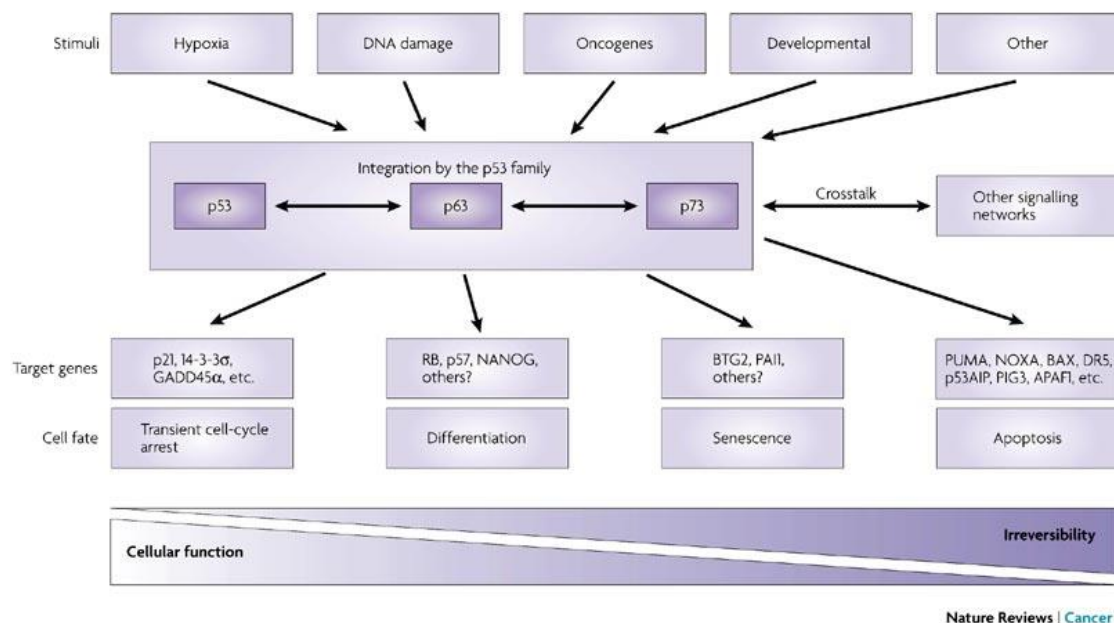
Stimuli

Hypoxia

DNA damage

Oncogenes

Developmental

Other

Integration by the p53 family

p53

p63

p73

Crosstalk

Other signalling networks

Target genes

p21, 14-3-3$\sigma$, GADD45$\alpha$, etc.

RB, p57, NANOG, others?

BTG2, PAI1, others?

PUMA, NOXA, BAX, DR5, p53AIP, PIG3, APAF1, etc.

Cell fate

Transient cell-cycle arrest

Differentiation

Senescence

Apoptosis

Cellular function

Irreversibility

Nature Reviews | Cancer